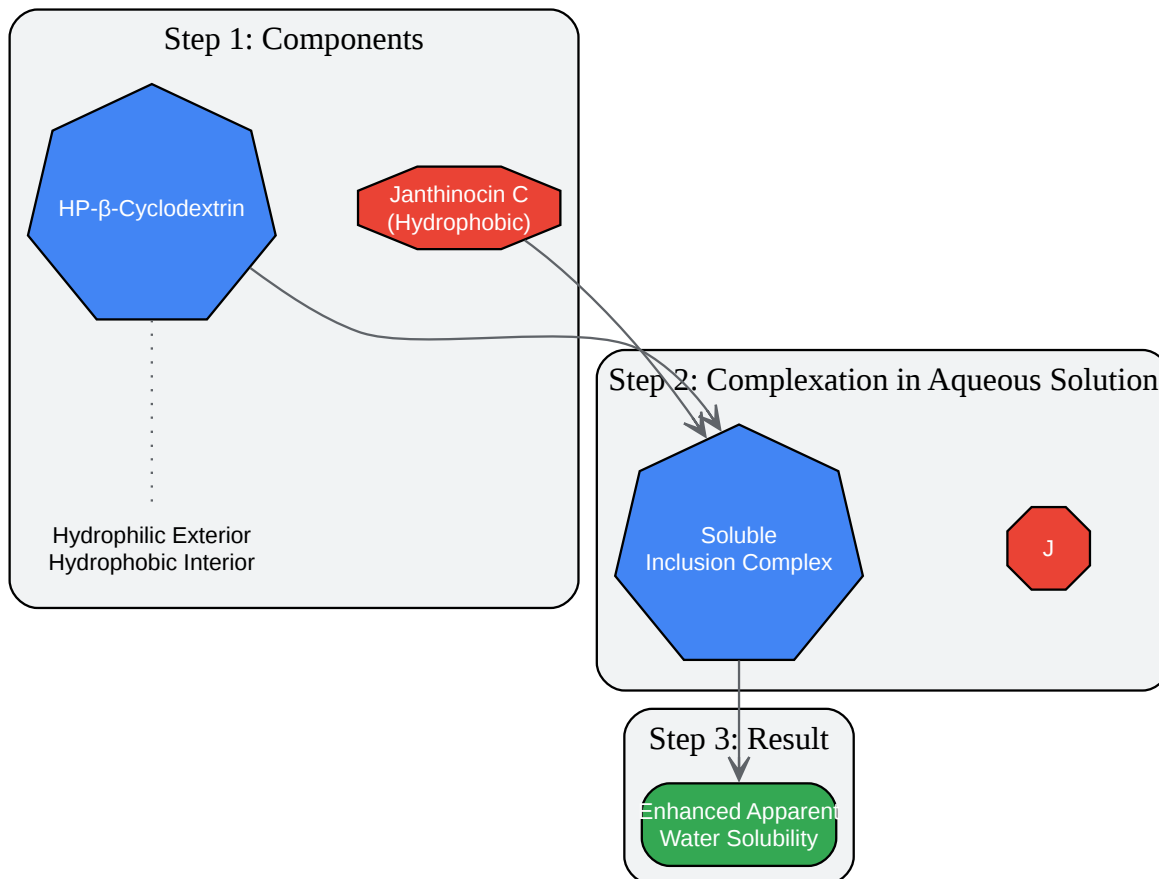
Step 1: Components

HP-β-Cyclodextrin

Janthinocin C
(Hydrophobic)

Hydrophilic Exterior
Hydrophobic Interior

Step 2: Complexation in Aqueous Solution

Soluble
Inclusion Complex

J

Step 3: Result

Enhanced Apparent
Water Solubility